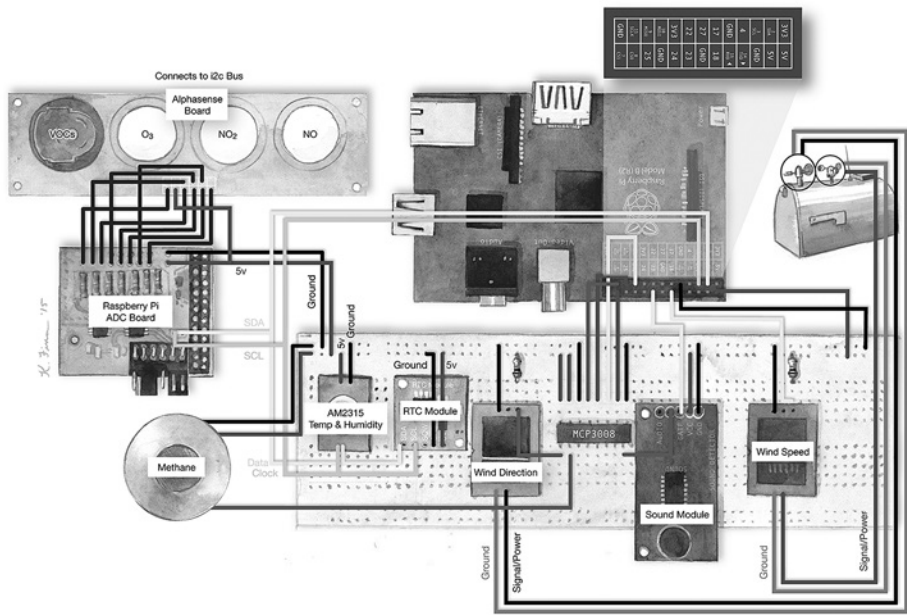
GND
25
24
23
22
27
18
17
GND
4
GND
5V
5V
3V3

Connects to i2c Bus
Alphasense Board
VOCs
$O_3$
$NO_2$
NO

Raspberry Pi ADC Board
5v
SDA
SCL
Ground
Ground
5v
Ground
5v
AM2315 Temp & Humidity
RTC Module
Methane
Data
Clock
Wind Direction
MCP3008
Sound Module
Wind Speed
Ground
Signal/Power
Ground
Signal/Power
K. Bimm '15